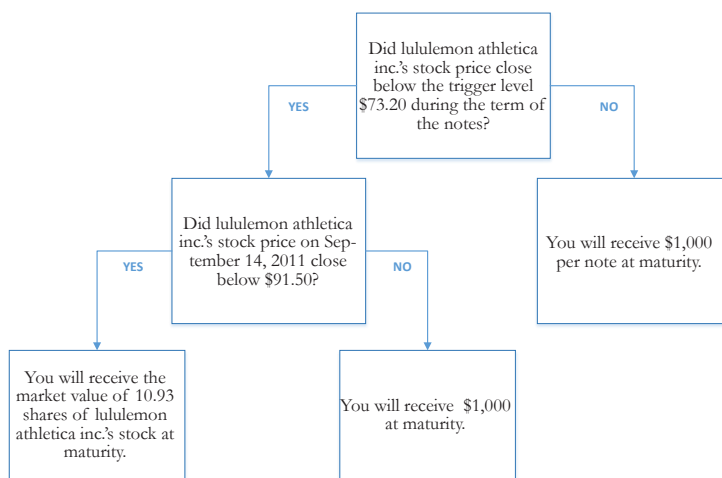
Did lululemon athletica inc.'s stock price close below the trigger level \$73.20 during the term of the notes?

YES

NO

Did lululemon athletica inc.'s stock price on September 14, 2011 close below \$91.50?

You will receive \$1,000 per note at maturity.

YES

NO

You will receive the market value of 10.93 shares of lululemon athletica inc.'s stock at maturity.

You will receive \$1,000 at maturity.